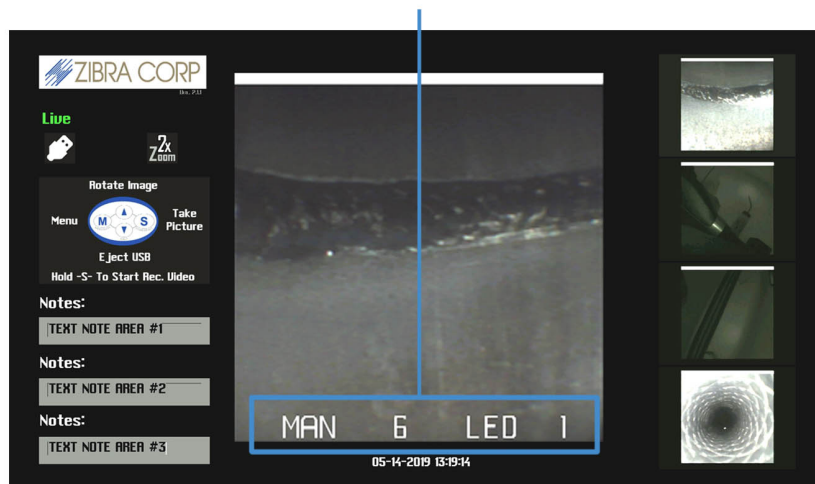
ZIBRA CORP
Live
2x Zoom
Rotate Image
Menu
M
S
Take Picture
Eject USB
Hold -S- To Start Rec. Video
Notes:
TEXT NOTE AREA #1
Notes:
TEXT NOTE AREA #2
Notes:
TEXT NOTE AREA #3
MAN 6 LED 1
05-14-2019 13:19:14